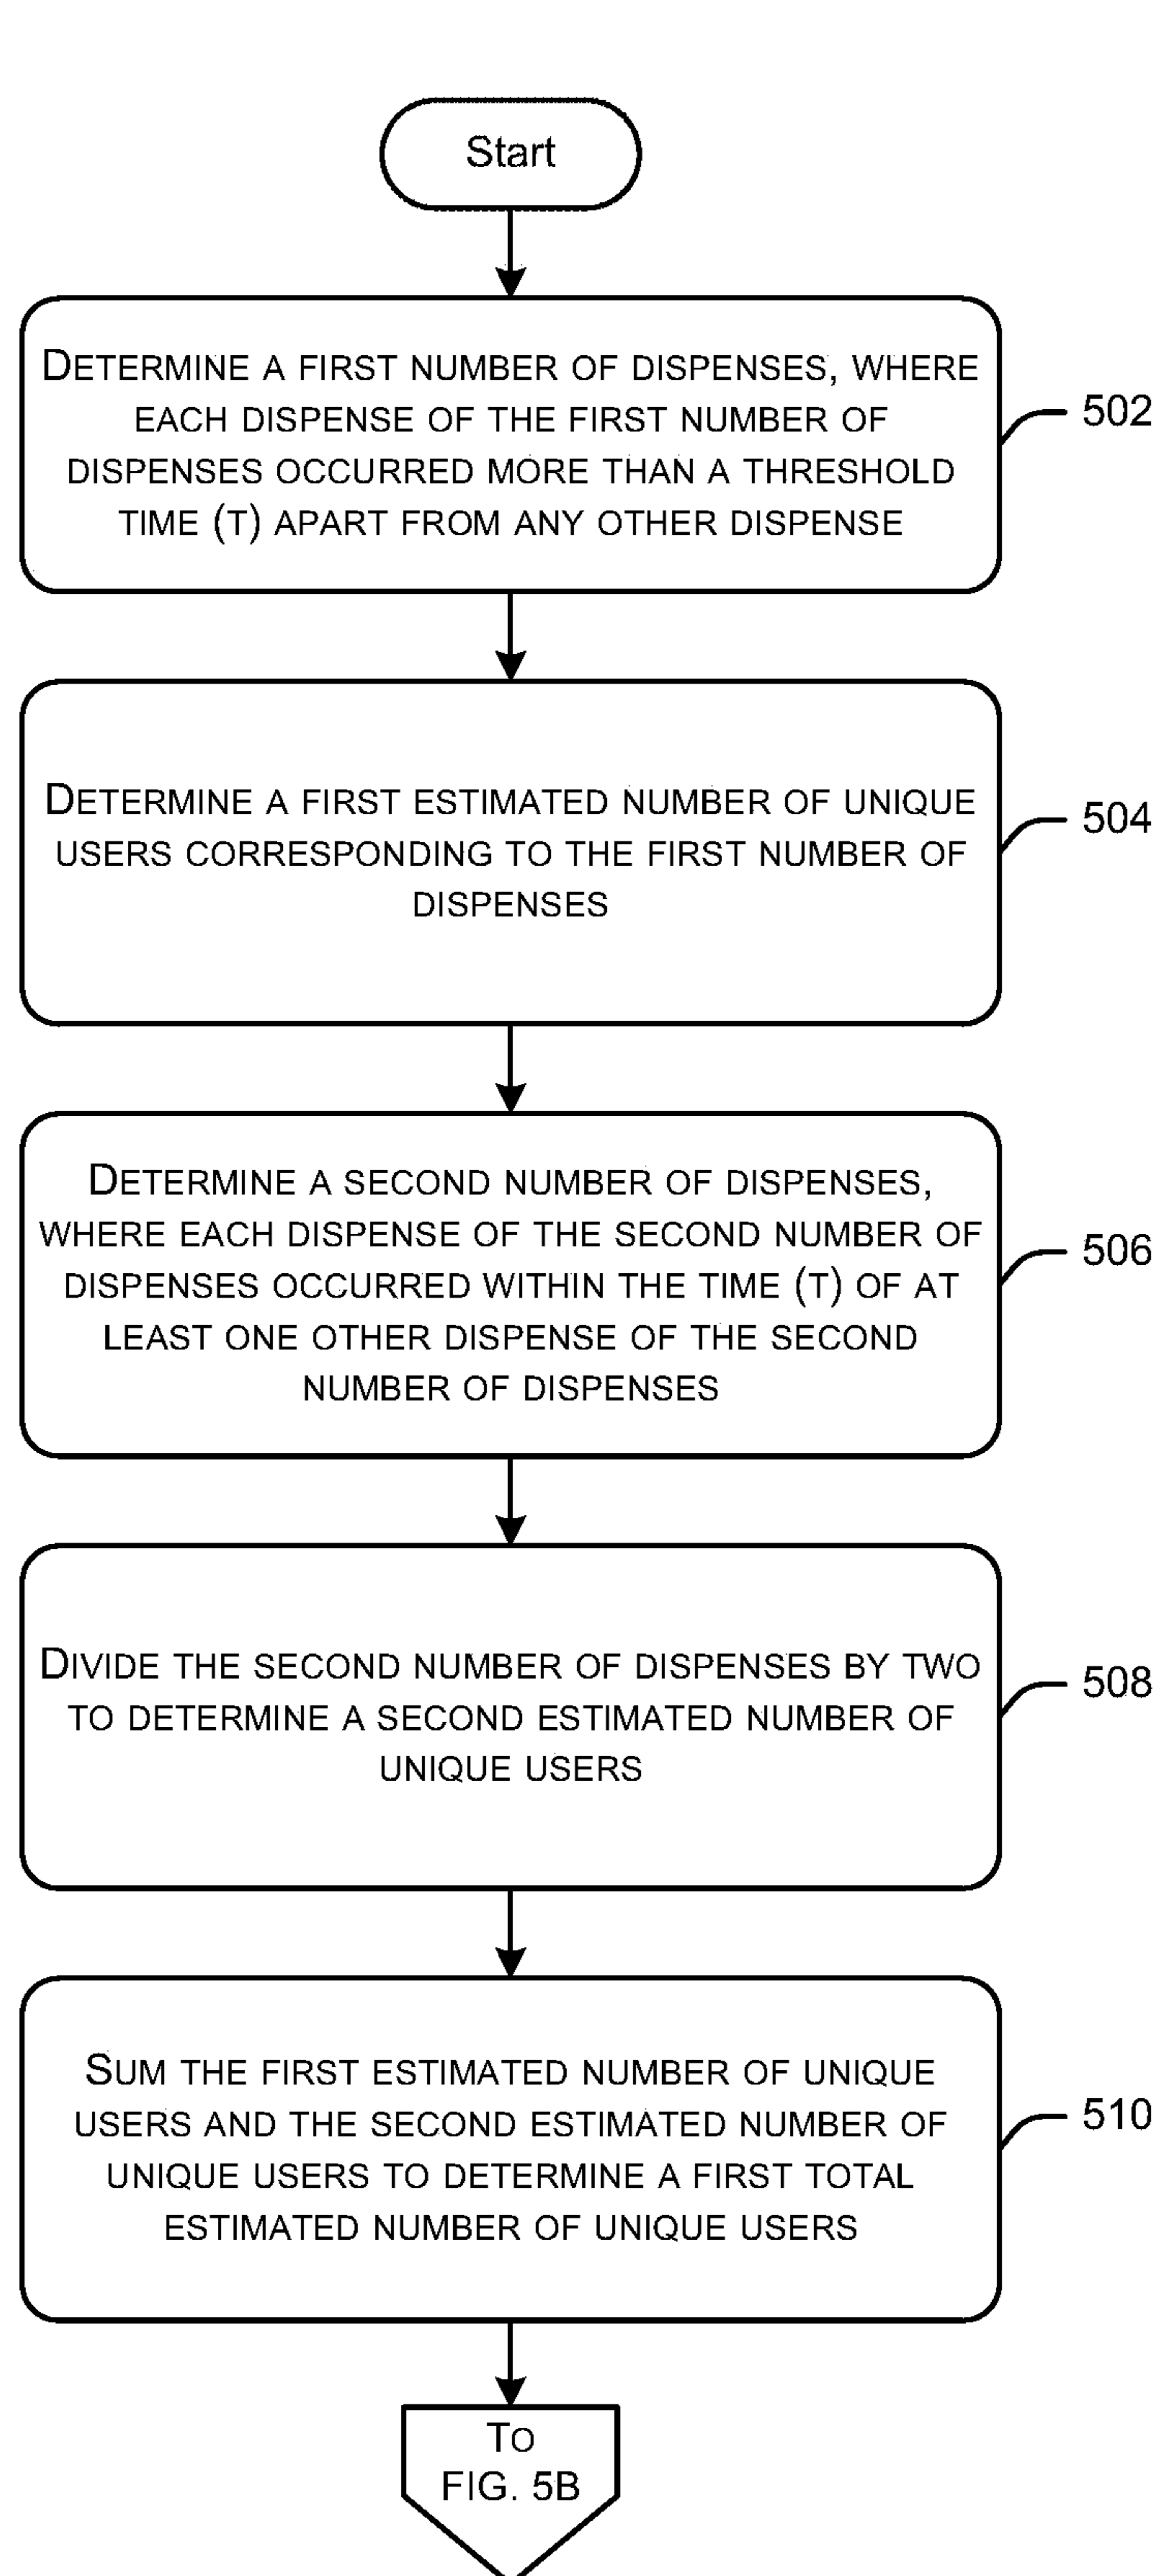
Start

DETERMINE A FIRST NUMBER OF DISPENSES, WHERE EACH DISPENSE OF THE FIRST NUMBER OF DISPENSES OCCURRED MORE THAN A THRESHOLD TIME (T) APART FROM ANY OTHER DISPENSE

502

DETERMINE A FIRST ESTIMATED NUMBER OF UNIQUE USERS CORRESPONDING TO THE FIRST NUMBER OF DISPENSES

504

DETERMINE A SECOND NUMBER OF DISPENSES, WHERE EACH DISPENSE OF THE SECOND NUMBER OF DISPENSES OCCURRED WITHIN THE TIME (T) OF AT LEAST ONE OTHER DISPENSE OF THE SECOND NUMBER OF DISPENSES

506

DIVIDE THE SECOND NUMBER OF DISPENSES BY TWO TO DETERMINE A SECOND ESTIMATED NUMBER OF UNIQUE USERS

508

SUM THE FIRST ESTIMATED NUMBER OF UNIQUE USERS AND THE SECOND ESTIMATED NUMBER OF UNIQUE USERS TO DETERMINE A FIRST TOTAL ESTIMATED NUMBER OF UNIQUE USERS

510

To FIG. 5B